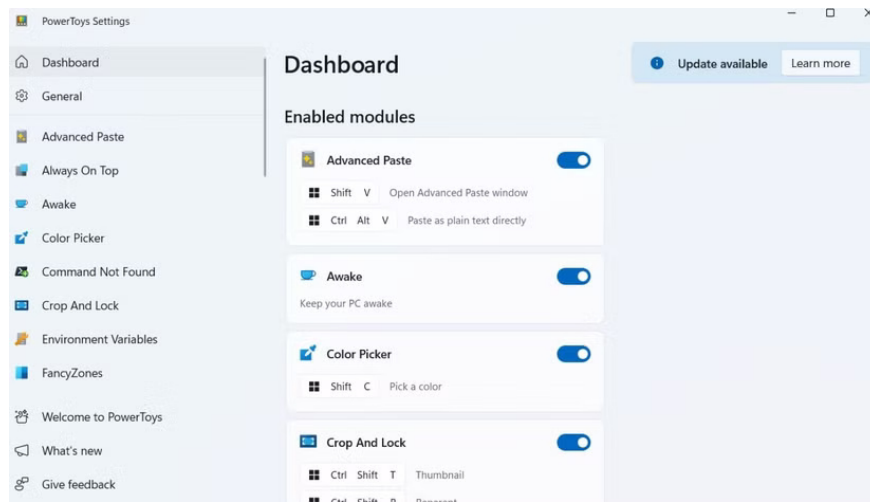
PowerToys Settings

Dashboard
General
Advanced Paste
Always On Top
Awake
Color Picker
Command Not Found
Crop And Lock
Environment Variables
FancyZones
Welcome to PowerToys
What's new
Give feedback

Dashboard

Update available
Learn more

Enabled modules

Advanced Paste
Shift V Open Advanced Paste window
Ctrl Alt V Paste as plain text directly

Awake
Keep your PC awake

Color Picker
Shift C Pick a color

Crop And Lock
Ctrl Shift T Thumbnail
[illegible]